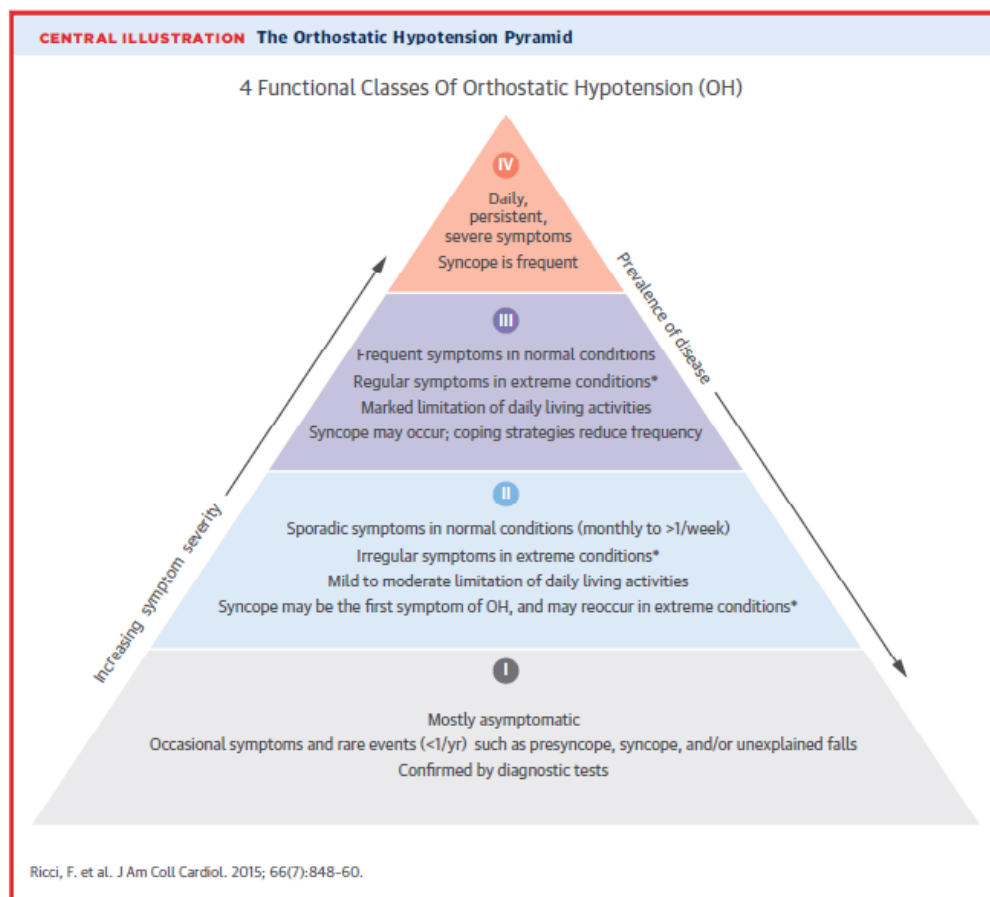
CENTRAL ILLUSTRATION The Orthostatic Hypotension Pyramid

4 Functional Classes Of Orthostatic Hypotension (OH)

IV

Daily, persistent, severe symptoms

Syncope is frequent

III

Frequent symptoms in normal conditions

Regular symptoms in extreme conditions*

Marked limitation of daily living activities

Syncope may occur; coping strategies reduce frequency

II

Sporadic symptoms in normal conditions (monthly to >1/week)

Irregular symptoms in extreme conditions*

Mild to moderate limitation of daily living activities

Syncope may be the first symptom of OH, and may reoccur in extreme conditions*

I

Mostly asymptomatic

Occasional symptoms and rare events (<1/yr) such as presyncope, syncope, and/or unexplained falls

Confirmed by diagnostic tests

Increasing symptom severity

Prevalence of disease

Ricci, F. et al. J Am Coll Cardiol. 2015; 66(7):848–60.